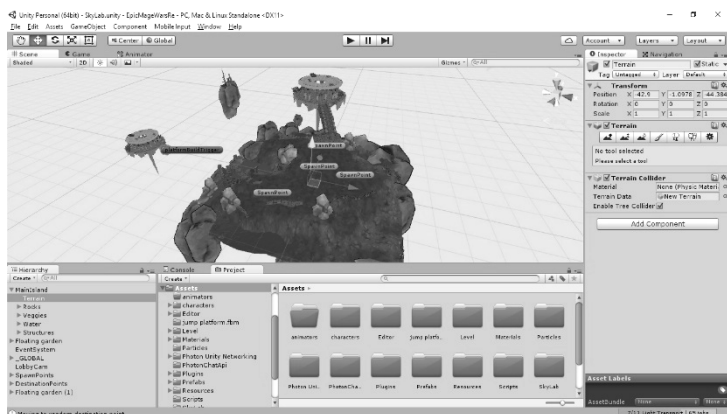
Unity Personal (64bit) - SkyLab.unity - EpicMageWarsFile - PC, Mac & Linux Standalone <DX11>

File Edit Assets GameObject Component Mobile Input Window Help

Center Global

Account Layers Layout

Scene Game Animator

Shaded 2D

Gizmos All

platformBankTrigger

SpawnPoint

SpawnPoint

SpawnPoint

SpawnPoint

Inspector Navigation

Terrain Static

Tag Untagged Layer Default

Transform

Position X -42.9 Y -1.0978 Z -44.394

Rotation X 0 Y 0 Z 0

Scale X 1 Y 1 Z 1

Terrain

No tool selected

Please select a tool

Terrain Collider

Material None (Physic Material)

Terrain Data New Terrain

Enable Tree Colliders

Add Component

Hierarchy

Create All

MainIsland

Terrain

Rocks

Veggies

Water

Structures

Floating garden

EventSystem

_GLOBAL

LobbyCam

SpawnPoints

DestinationPoints

Floating garden (1)

Console Project

Create

Assets

animators

characters

Editor

jump platform.fbm

Level

Materials

Particles

Photon Unity Networking

PhotonChatApi

Plugins

Prefabs

Resources

Scripts

Assets

animators characters Editor jump platfo... Level Materials Particles

Photon Uni... PhotonCha... Plugins Prefabs Resources Scripts SkyLab

Asset Labels

AssetBundle None None

Moving to random destination point